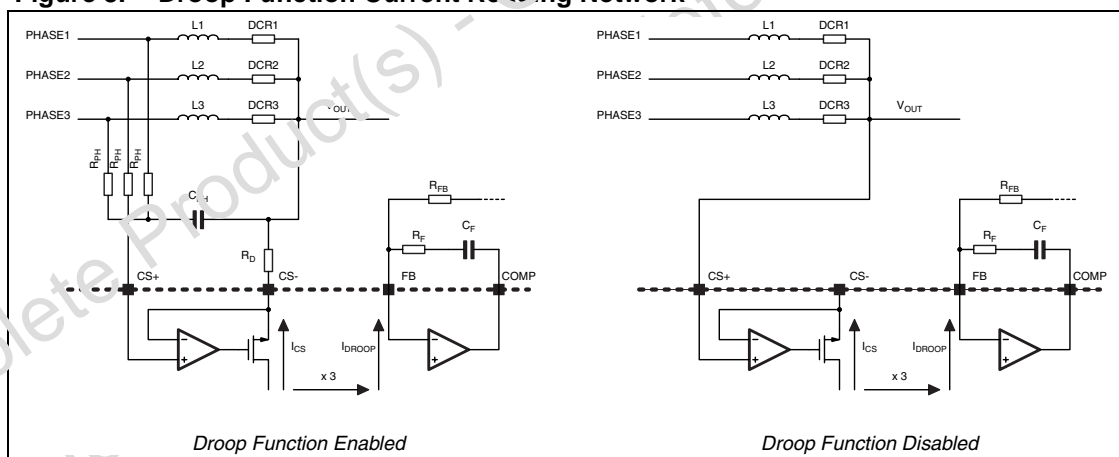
Figure 8. Droop Function Current Reading Network

PHASE1
PHASE2
PHASE3
L1
L2
L3
DCR1
DCR2
DCR3
$V_{OUT}$
$R_{PH}$
$R_{PH}$
$R_{PH}$
$C_{PH}$
$R_{D}$
$R_{FB}$
$R_{F}$
$C_{F}$
CS+
CS-
FB
COMP
$I_{CS}$
$I_{DROOP}$
x 3

Droop Function Enabled

PHASE1
PHASE2
PHASE3
L1
L2
L3
DCR1
DCR2
DCR3
$V_{OUT}$
$R_{FB}$
$R_{F}$
$C_{F}$
CS+
CS-
FB
COMP
$I_{CS}$
$I_{DROOP}$
x 3

Droop Function Disabled

Obsolete Product(s) - Obsolete Product(s)